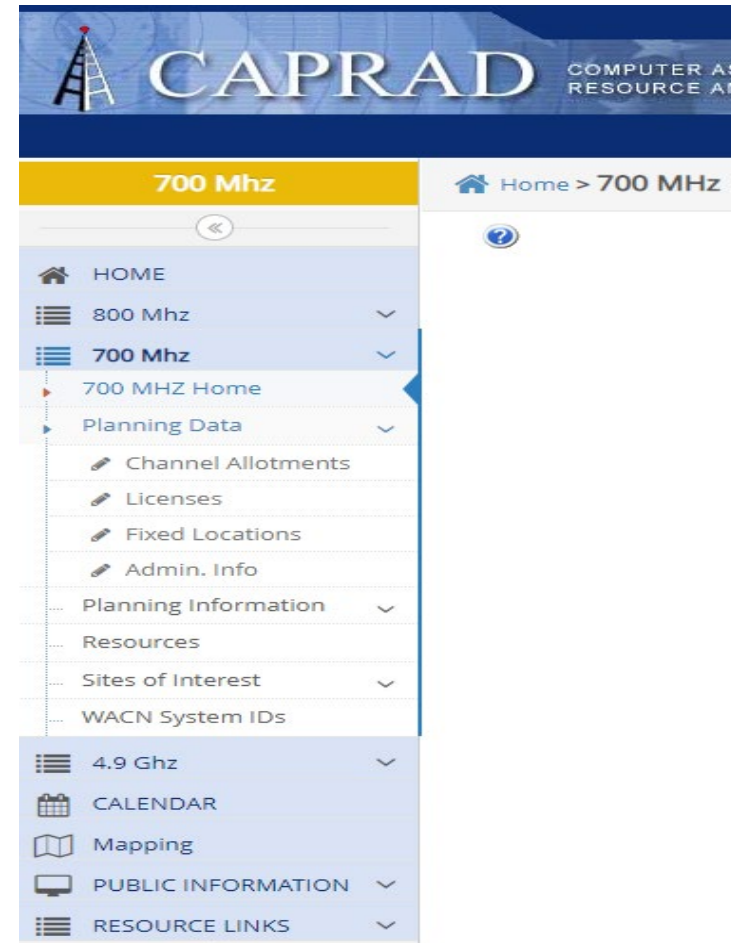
CAPRAD COMPUTER A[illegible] RESOURCE A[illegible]

700 Mhz

Home > 700 MHz

HOME
800 Mhz
700 Mhz
700 MHZ Home
Planning Data
Channel Allotments
Licenses
Fixed Locations
Admin. Info
Planning Information
Resources
Sites of Interest
WACN System IDs
4.9 Ghz
CALENDAR
Mapping
PUBLIC INFORMATION
RESOURCE LINKS